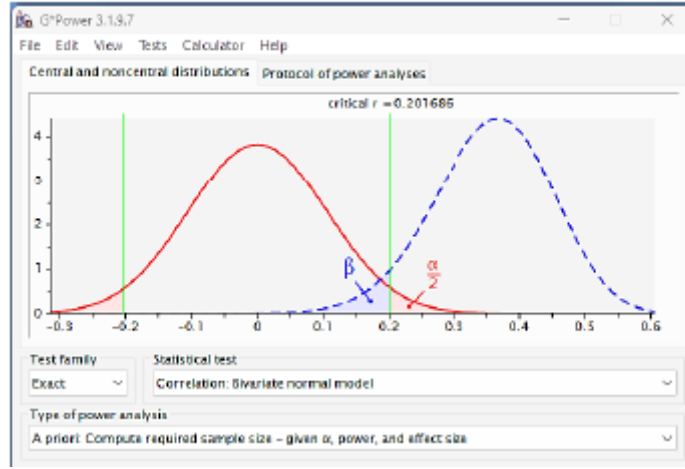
G*Power 3.1.9.7

File Edit View Tests Calculator Help

Central and noncentral distributions | Protocol of power analyses

critical r = 0.201686

4
3
2
1
0

β

$\frac{\alpha}{2}$

-0.3 -0.2 -0.1 0 0.1 0.2 0.3 0.4 0.5 0.6

Test family
Exact

Statistical test
Correlation: Bivariate normal model

Type of power analysis
A priori: Compute required sample size – given α, power, and effect size